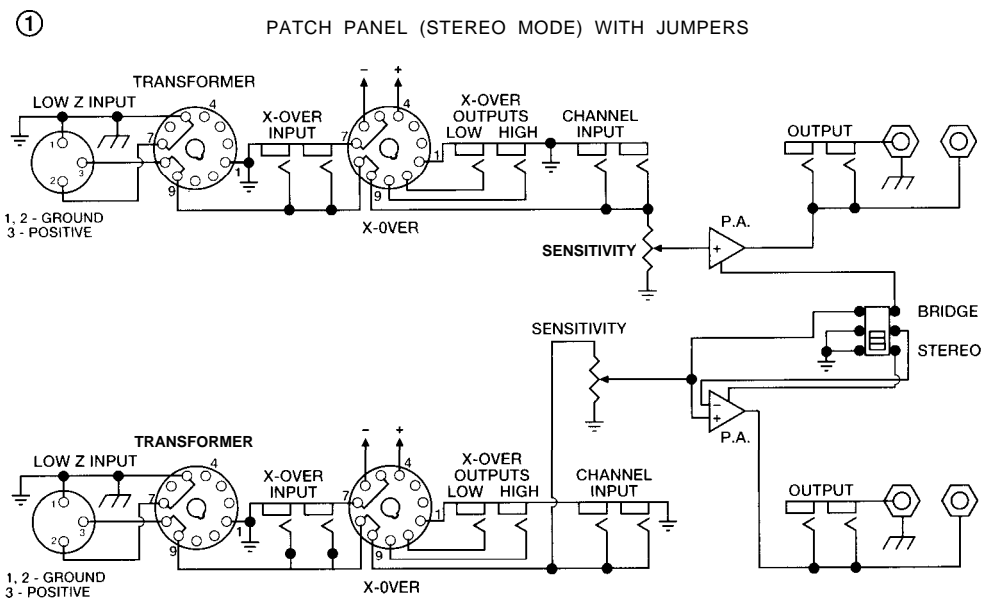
①

PATCH PANEL (STEREO MODE) WITH JUMPERS

TRANSFORMER

LOW Z INPUT

4

7

1

9

1

2

3

1, 2 - GROUND
3 - POSITIVE

X-OVER INPUT

−

+

4

7

1

9

X-0VER

X-OVER OUTPUTS
LOW HIGH

CHANNEL INPUT

OUTPUT

P.A.

+

SENSITIVITY

BRIDGE

STEREO

SENSITIVITY

−

+

P.A.

TRANSFORMER

LOW Z INPUT

4

7

1

9

1

2

3

1, 2 - GROUND
3 - POSITIVE

X-OVER INPUT

−

+

4

7

1

9

X-0VER

X-OVER OUTPUTS
LOW HIGH

CHANNEL INPUT

OUTPUT